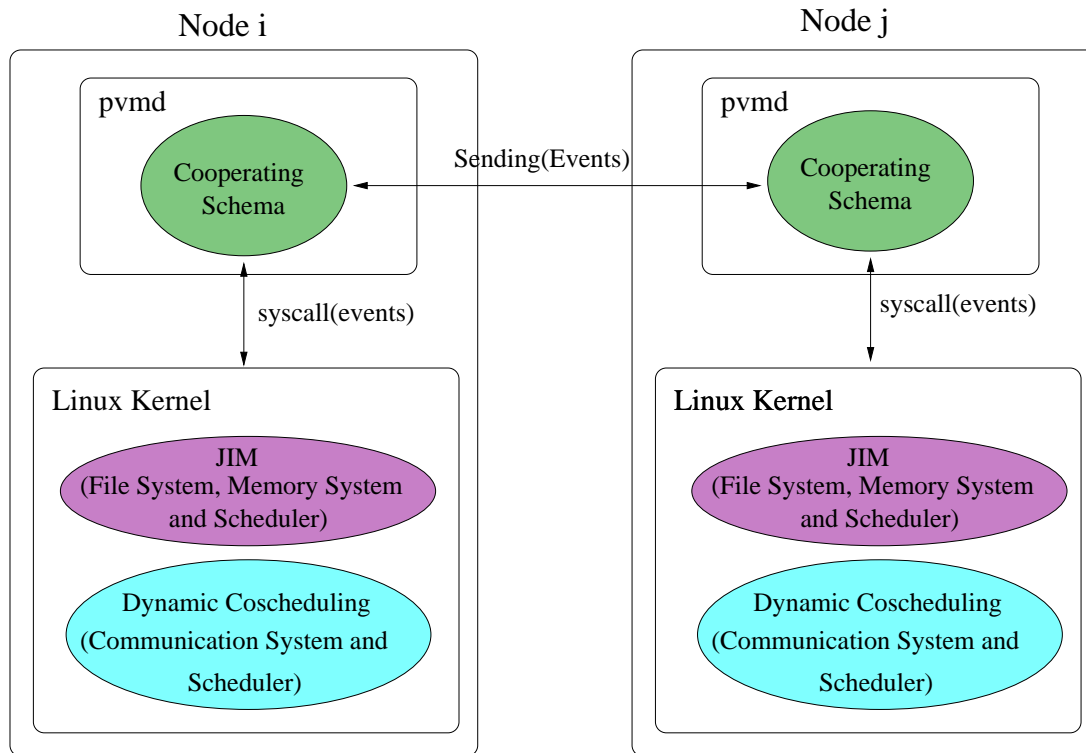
Node i

pvmd

Cooperating Schema

Sending(Events)

syscall(events)

Linux Kernel

JIM
(File System, Memory System and Scheduler)

Dynamic Coscheduling
(Communication System and Scheduler)

Node j

pvmd

Cooperating Schema

syscall(events)

Linux Kernel

JIM
(File System, Memory System and Scheduler)

Dynamic Coscheduling
(Communication System and Scheduler)